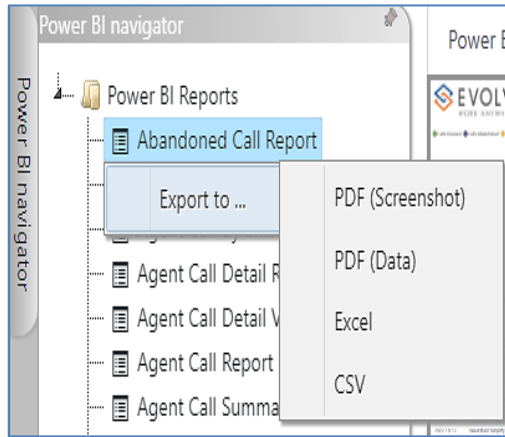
Power BI navigator

Power BI navigator

Power BI Reports

Abandoned Call Report

Export to ...

PDF (Screenshot)

PDF (Data)

Excel

CSV

Agent Call Detail R

Agent Call Detail V

Agent Call Report

Agent Call Summa

Power B

EVOLV